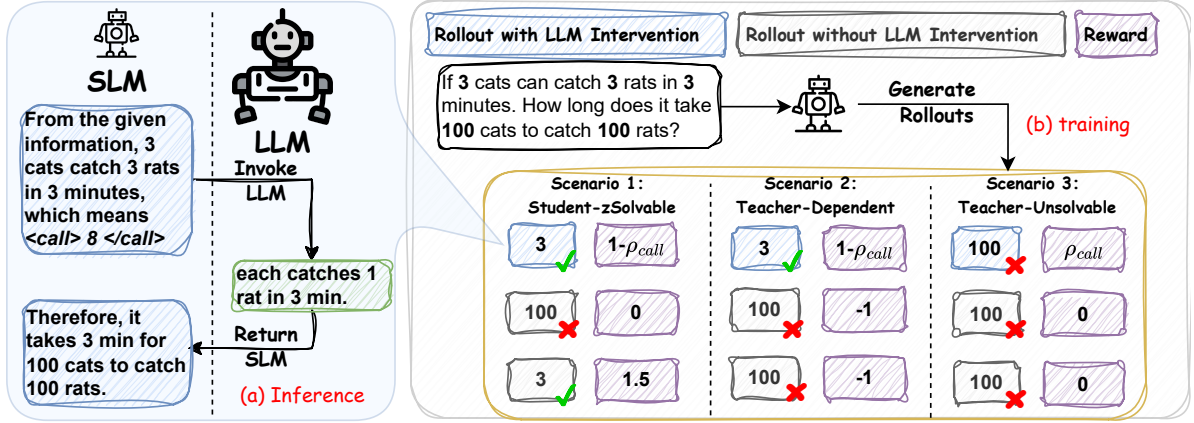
SLM

LLM

From the given information, 3 cats catch 3 rats in 3 minutes, which means *<call> 8 </call>*

Invoke LLM

each catches 1 rat in 3 min.

Return SLM

Therefore, it takes 3 min for 100 cats to catch 100 rats.

(a) Inference

Rollout with LLM Intervention

Rollout without LLM Intervention

Reward

If **3** cats can catch **3** rats in **3** minutes. How long does it take **100** cats to catch **100** rats?

Generate Rollouts

(b) training

| Scenario 1: Student-zSolvable | | Scenario 2: Teacher-Dependent | | Scenario 3: Teacher-Unsolvable | |
|---|---|---|---|---|---|
| 3 | 1-$\rho_{call}$ | 3 | 1-$\rho_{call}$ | 100 | $\rho_{call}$ |
| 100 | 0 | 100 | -1 | 100 | 0 |
| 3 | 1.5 | 100 | -1 | 100 | 0 |